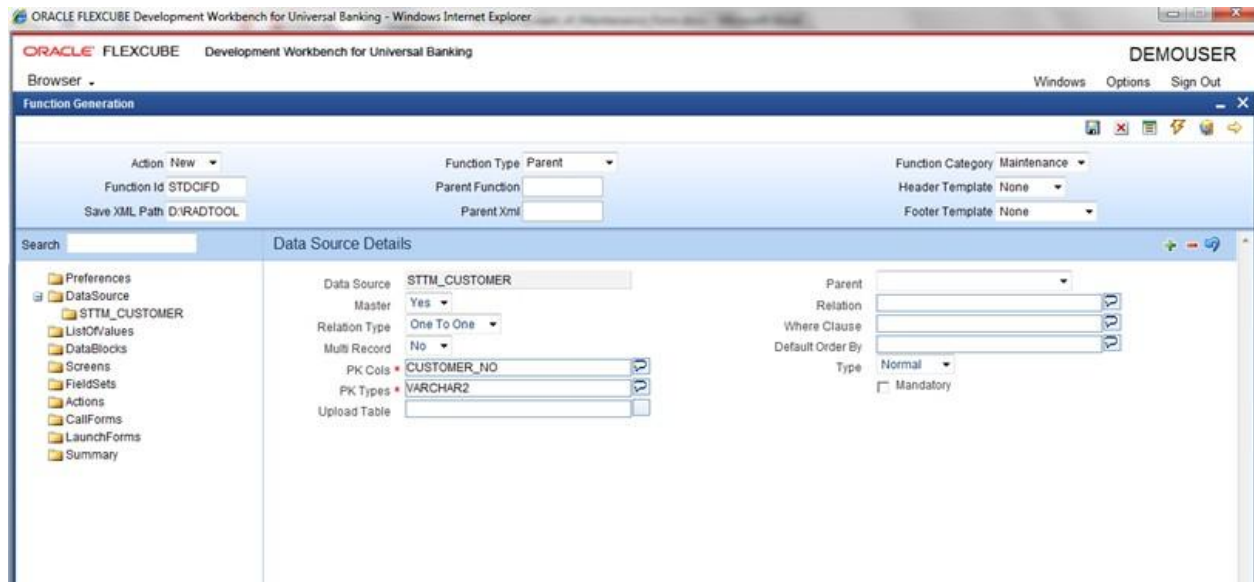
ORACLE FLEXCUBE Development Workbench for Universal Banking - Windows Internet Explorer

ORACLE FLEXCUBE Development Workbench for Universal Banking

DEMOUSER

Browser

Windows Options Sign Out

Function Generation

Action New
Function Id STDCIFD
Save XML Path D:\RADTOOL

Function Type Parent
Parent Function
Parent Xml

Function Category Maintenance
Header Template None
Footer Template None

Search

Data Source Details

Preferences
DataSource
STTM_CUSTOMER
ListOfValues
DataBlocks
Screens
FieldSets
Actions
CallForms
LaunchForms
Summary

Data Source STTM_CUSTOMER
Master Yes
Relation Type One To One
Multi Record No
PK Cols * CUSTOMER_NO
PK Types * VARCHAR2
Upload Table

Parent
Relation
Where Clause
Default Order By
Type Normal
Mandatory